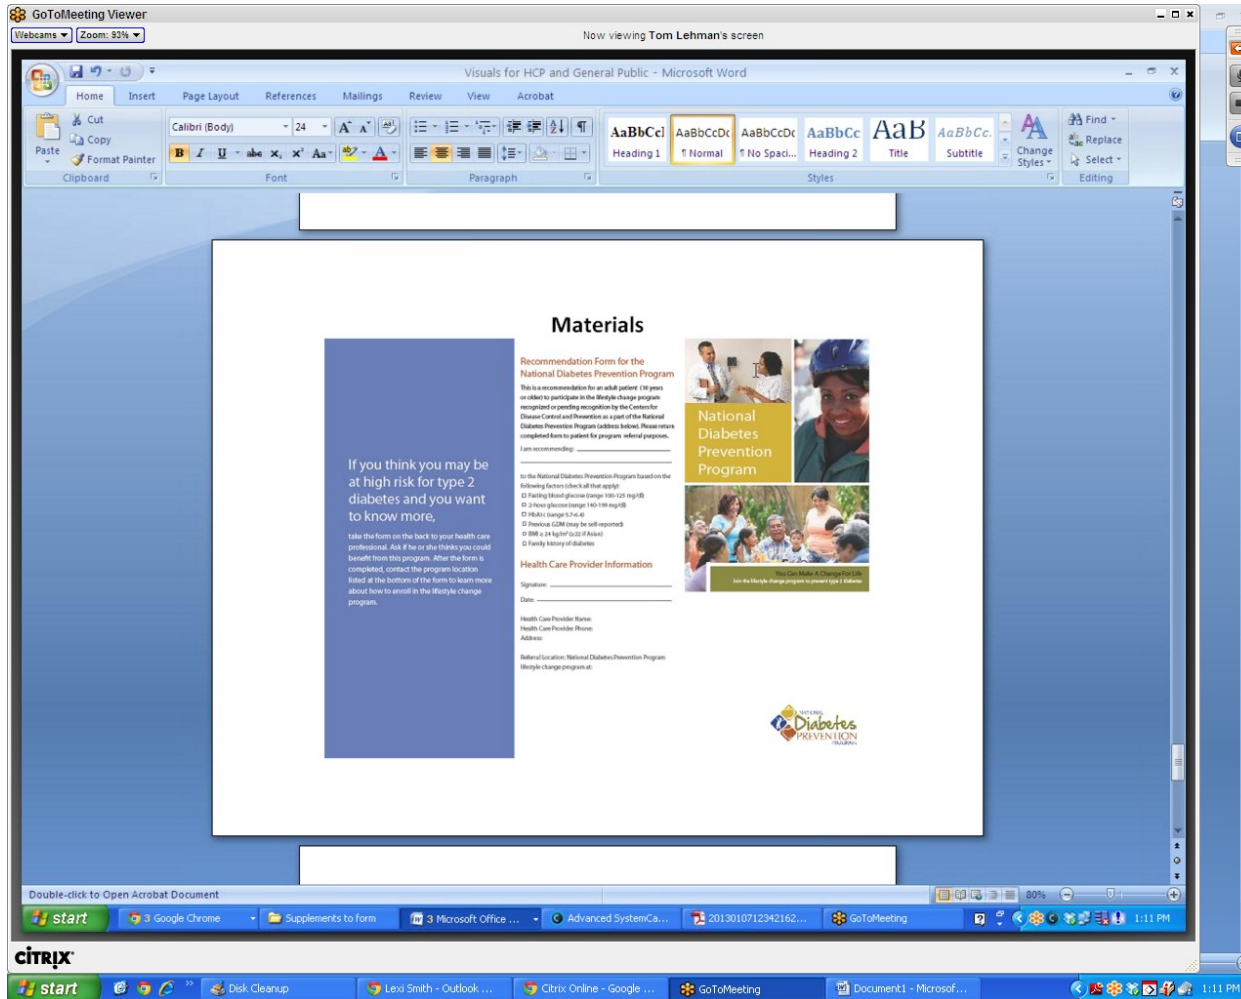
GoToMeeting Viewer

Webcams ▾ Zoom: 93% ▾

Now viewing Tom Lehman's screen

Visuals for HCP and General Public - Microsoft Word

Home Insert Page Layout References Mailings Review View Acrobat

Cut
Copy
Paste
Format Painter
Clipboard

Calibri (Body) 24
Font

Paragraph

AaBbCcI Heading 1
AaBbCcDc ¶ Normal
AaBbCcDc ¶ No Spaci...
AaBbCc Heading 2
AaB Title
AaBbCc. Subtitle
Change Styles
Styles

Find
Replace
Select
Editing

Materials

If you think you may be at high risk for type 2 diabetes and you want to know more,

take the form on the back to your health care professional. Ask if he or she thinks you could benefit from this program. After the form is completed, contact the program location listed at the bottom of the form to learn more about how to enroll in the lifestyle change program.

Recommendation Form for the National Diabetes Prevention Program

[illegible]

Health Care Provider Information

Signature:
Date:

Health Care Provider Name:
Health Care Provider Phone:
Address:

Referral Location: National Diabetes Prevention Program lifestyle change program at:

National Diabetes Prevention Program

You Can Make A Change For Life
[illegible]

NATIONAL Diabetes PREVENTION PROGRAM

Double-click to Open Acrobat Document

80%

start
3 Google Chrome
Supplements to form
3 Microsoft Office ...
Advanced SystemCa...
2013010712342162...
GoToMeeting
1:11 PM

CITRIX

start
Disk Cleanup
Lexi Smith - Outlook ...
Citrix Online - Google ...
GoToMeeting
Document1 - Microsof...
1:11 PM